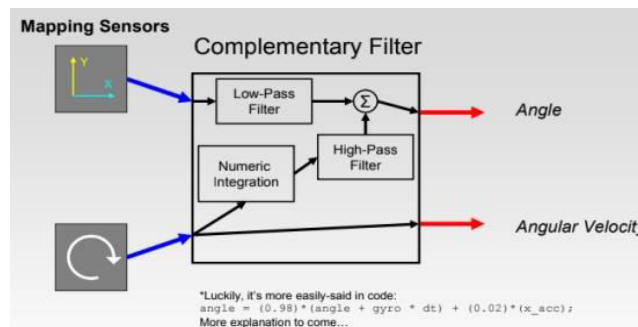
Mapping Sensors

Complementary Filter

Y

X

Low-Pass Filter

Σ

Angle

Numeric Integration

High-Pass Filter

Angular Velocity

*Luckily, it's more easily-said in code:
angle = (0.98)*(angle + gyro * dt) + (0.02)*(x_acc);
More explanation to come...